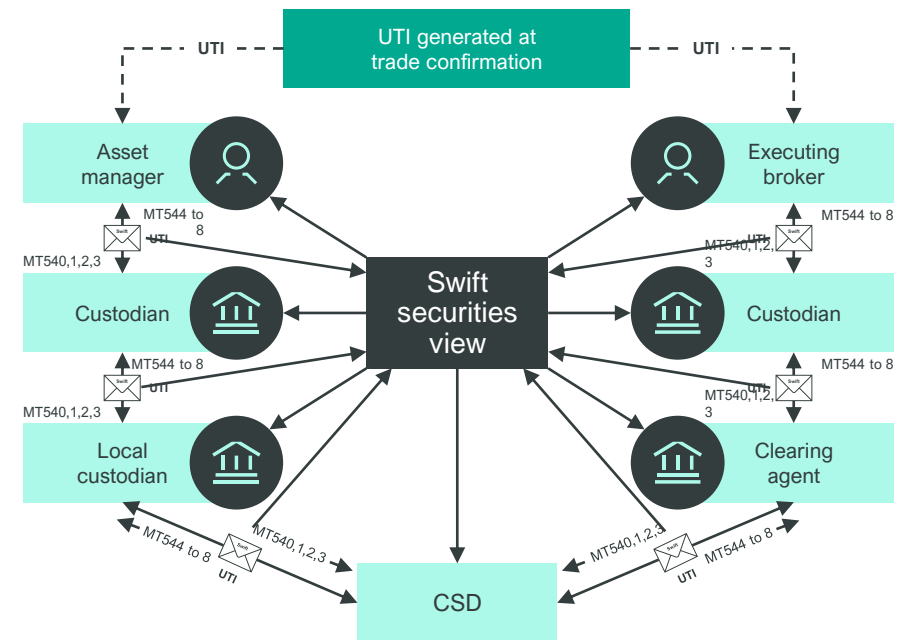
UTI generated at trade confirmation

UTI

UTI

Asset manager

Executing broker

MT544 to 8

Swift

UTI

MT540,1,2,3

MT544 to 8

UTI

Swift

MT540,1,2,3

Swift securities view

Custodian

Custodian

MT544 to 8

Swift

UTI

MT540,1,2,3

MT544 to 8

UTI

Swift

MT540,1,2,3

Local custodian

Clearing agent

MT544 to 8

Swift

UTI

MT540,1,2,3

MT540,1,2,3

Swift

UTI

MT544 to 8

CSD